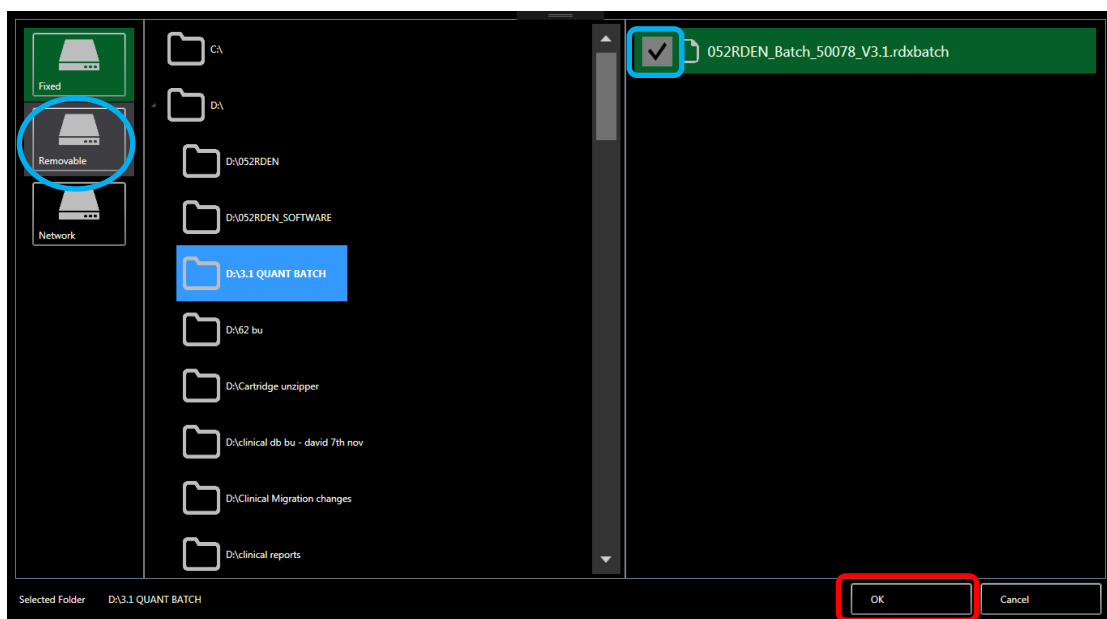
Fixed

Removable

Network

C:\

D:\

D:\052RDEN

D:\052RDEN_SOFTWARE

D:\3.1 QUANT BATCH

D:\62 bu

D:\Cartridge unzipper

D:\clinical db bu - david 7th nov

D:\Clinical Migration changes

D:\clinical reports

052RDEN_Batch_50078_V3.1.rdxbatch

Selected Folder D:\3.1 QUANT BATCH

OK

Cancel